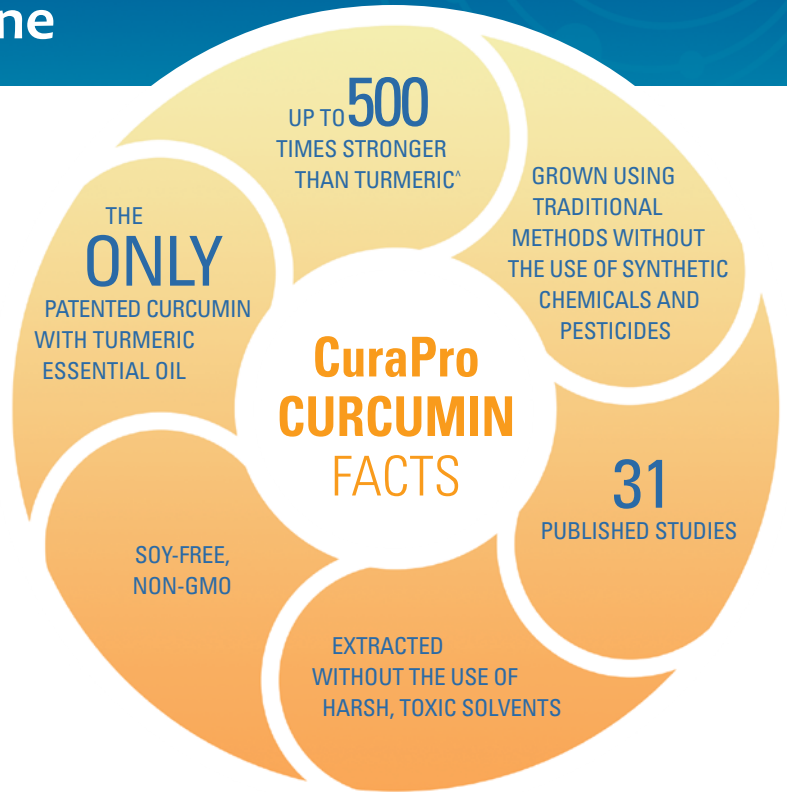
ne

CuraPro CURCUMIN FACTS

UP TO 500 TIMES STRONGER THAN TURMERIC^

GROWN USING TRADITIONAL METHODS WITHOUT THE USE OF SYNTHETIC CHEMICALS AND PESTICIDES

31 PUBLISHED STUDIES

EXTRACTED WITHOUT THE USE OF HARSH, TOXIC SOLVENTS

SOY-FREE, NON-GMO

THE ONLY PATENTED CURCUMIN WITH TURMERIC ESSENTIAL OIL